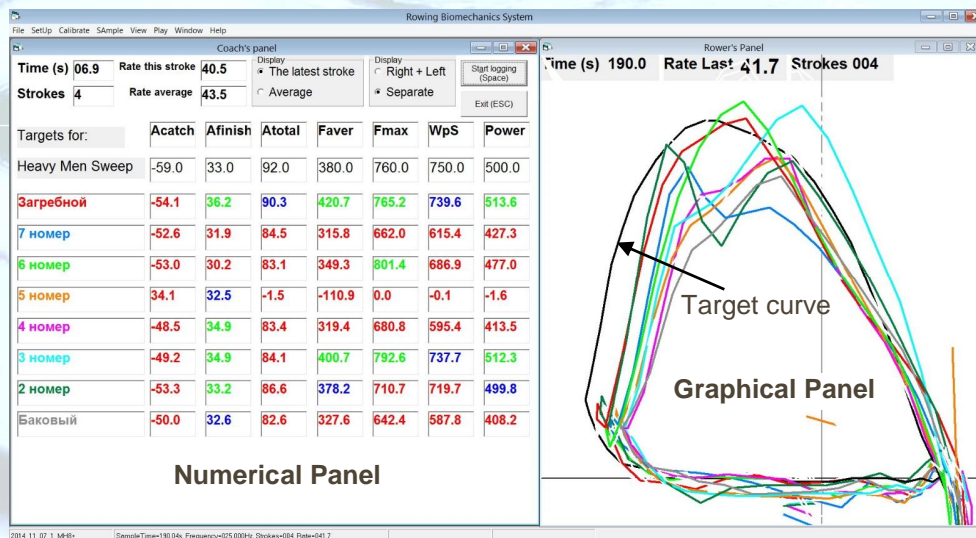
Rowing Biomechanics System

File SetUp Calibrate SAmple View Play Window Help

Coach's panel

Time (s) 06.9 Rate this stroke 40.5

Strokes 4 Rate average 43.5

Display
The latest stroke
Average

Display
Right + Left
Separate

Start logging (Space)

Exit (ESC)

| Targets for: | Acatch | Afinish | Atotal | Faver | Fmax | WpS | Power |
|---|---|---|---|---|---|---|---|
| Heavy Men Sweep | -59.0 | 33.0 | 92.0 | 380.0 | 760.0 | 750.0 | 500.0 |
| Загребной | -54.1 | 36.2 | 90.3 | 420.7 | 765.2 | 739.6 | 513.6 |
| 7 номер | -52.6 | 31.9 | 84.5 | 315.8 | 662.0 | 615.4 | 427.3 |
| 6 номер | -53.0 | 30.2 | 83.1 | 349.3 | 801.4 | 686.9 | 477.0 |
| 5 номер | 34.1 | 32.5 | -1.5 | -110.9 | 0.0 | -0.1 | -1.6 |
| 4 номер | -48.5 | 34.9 | 83.4 | 319.4 | 680.8 | 595.4 | 413.5 |
| 3 номер | -49.2 | 34.9 | 84.1 | 400.7 | 792.6 | 737.7 | 512.3 |
| 2 номер | -53.3 | 33.2 | 86.6 | 378.2 | 710.7 | 719.7 | 499.8 |
| Баковый | -50.0 | 32.6 | 82.6 | 327.6 | 642.4 | 587.8 | 408.2 |

Numerical Panel

Rower's Panel

Time (s) 190.0 Rate Last 41.7 Strokes 004

Target curve

Graphical Panel

2014_11_07_1_MHB+ SampleTime=190.04s, Frequency=025.000Hz, Strokes=004, Rate=041.7